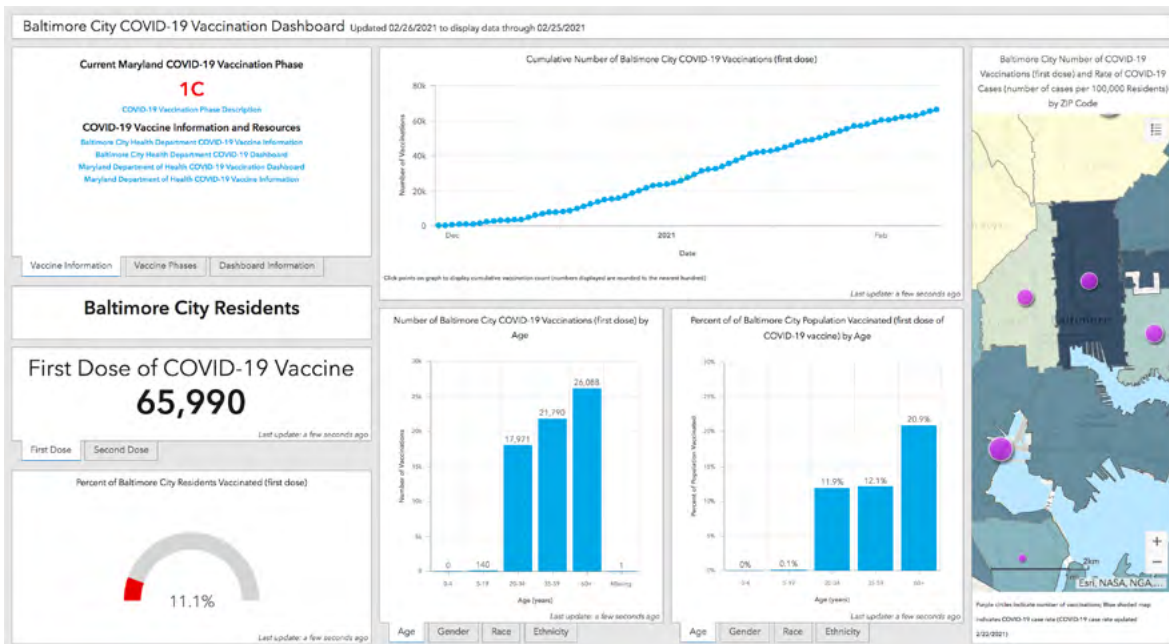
Baltimore City COVID-19 Vaccination Dashboard Updated 02/26/2021 to display data through 02/25/2021

Current Maryland COVID-19 Vaccination Phase
1C
COVID-19 Vaccination Phase Description
COVID-19 Vaccine Information and Resources
Baltimore City Health Department COVID-19 Vaccine Information
Baltimore City Health Department COVID-19 Dashboard
Maryland Department of Health COVID-19 Vaccination Dashboard
Maryland Department of Health COVID-19 Vaccine Information

Vaccine Information | Vaccine Phases | Dashboard Information

Baltimore City Residents

First Dose of COVID-19 Vaccine
65,990
Last update: a few seconds ago
First Dose | Second Dose

Percent of Baltimore City Residents Vaccinated (first dose)
11.1%
Last update: a few seconds ago

Cumulative Number of Baltimore City COVID-19 Vaccinations (first dose)
80k
60k
40k
20k
0
Number of Vaccinations
Dec
2021
Feb
Date
Click points on graph to display cumulative vaccination count (numbers displayed are rounded to the nearest hundred)
Last update: a few seconds ago

Number of Baltimore City COVID-19 Vaccinations (first dose) by Age
Number of Vaccinations
0
140
17,971
21,790
26,088
1
0-4
5-19
20-34
35-59
60+
Missing
Age (years)
Last update: a few seconds ago
Age | Gender | Race | Ethnicity

Percent of of Baltimore City Population Vaccinated (first dose of COVID-19 vaccine) by Age
30%
25%
20%
15%
10%
5%
0%
Percent of Population Vaccinated
0%
0.1%
11.9%
12.1%
20.9%
0-4
5-19
20-34
35-59
60+
Age (years)
Last update: a few seconds ago
Age | Gender | Race | Ethnicity

Baltimore City Number of COVID-19 Vaccinations (first dose) and Rate of COVID-19 Cases (number of cases per 100,000 Residents) by ZIP Code
Baltimore
2km
Esri, NASA, NGA...
Purple circles indicate number of vaccinations; Blue shaded map indicates COVID-19 case rate (COVID-19 case rate updated 2/22/2021)